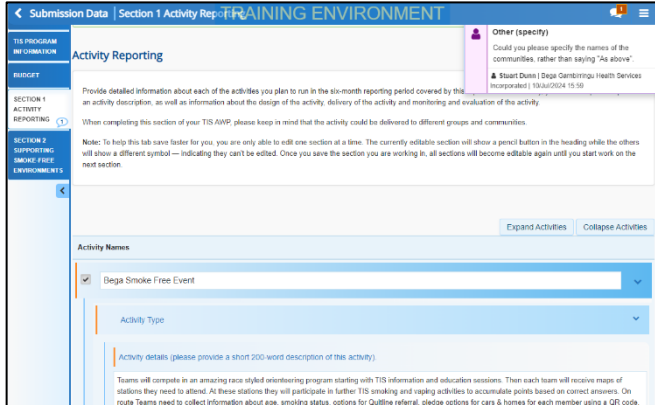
Submission Data | Section 1 Activity Reporting TRAINING ENVIRONMENT

TIS PROGRAM INFORMATION

BUDGET

SECTION 1 ACTIVITY REPORTING 1

SECTION 2 SUPPORTING SMOKE-FREE ENVIRONMENTS

Activity Reporting

Other (specify)

Could you please specify the names of the communities, rather than saying "As above".

Stuart Dunn | Bega Garnbirringu Health Services Incorporated | 10/Jul/2024 15:59

Provide detailed information about each of the activities you plan to run in the six-month reporting period covered by this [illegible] an activity description, as well as information about the design of the activity, delivery of the activity and monitoring and evaluation of the activity.

When completing this section of your TIS AWP, please keep in mind that the activity could be delivered to different groups and communities.

Note: To help this tab save faster for you, you are only able to edit one section at a time. The currently editable section will show a pencil button in the heading while the others will show a different symbol — indicating they can't be edited. Once you save the section you are working in, all sections will become editable again until you start work on the next section.

Expand Activities Collapse Activities

Activity Names

Bega Smoke Free Event

Activity Type

Activity details (please provide a short 200-word description of this activity)

Teams will compete in an amazing race styled orienteering program starting with TIS information and education sessions. Then each team will receive maps of stations they need to attend. At these stations they will participate in further TIS smoking and vaping activities to accumulate points based on correct answers. On route Teams need to collect information about age, smoking status, options for Quitline referral, pledge options for cars & homes for each member using a QR code.